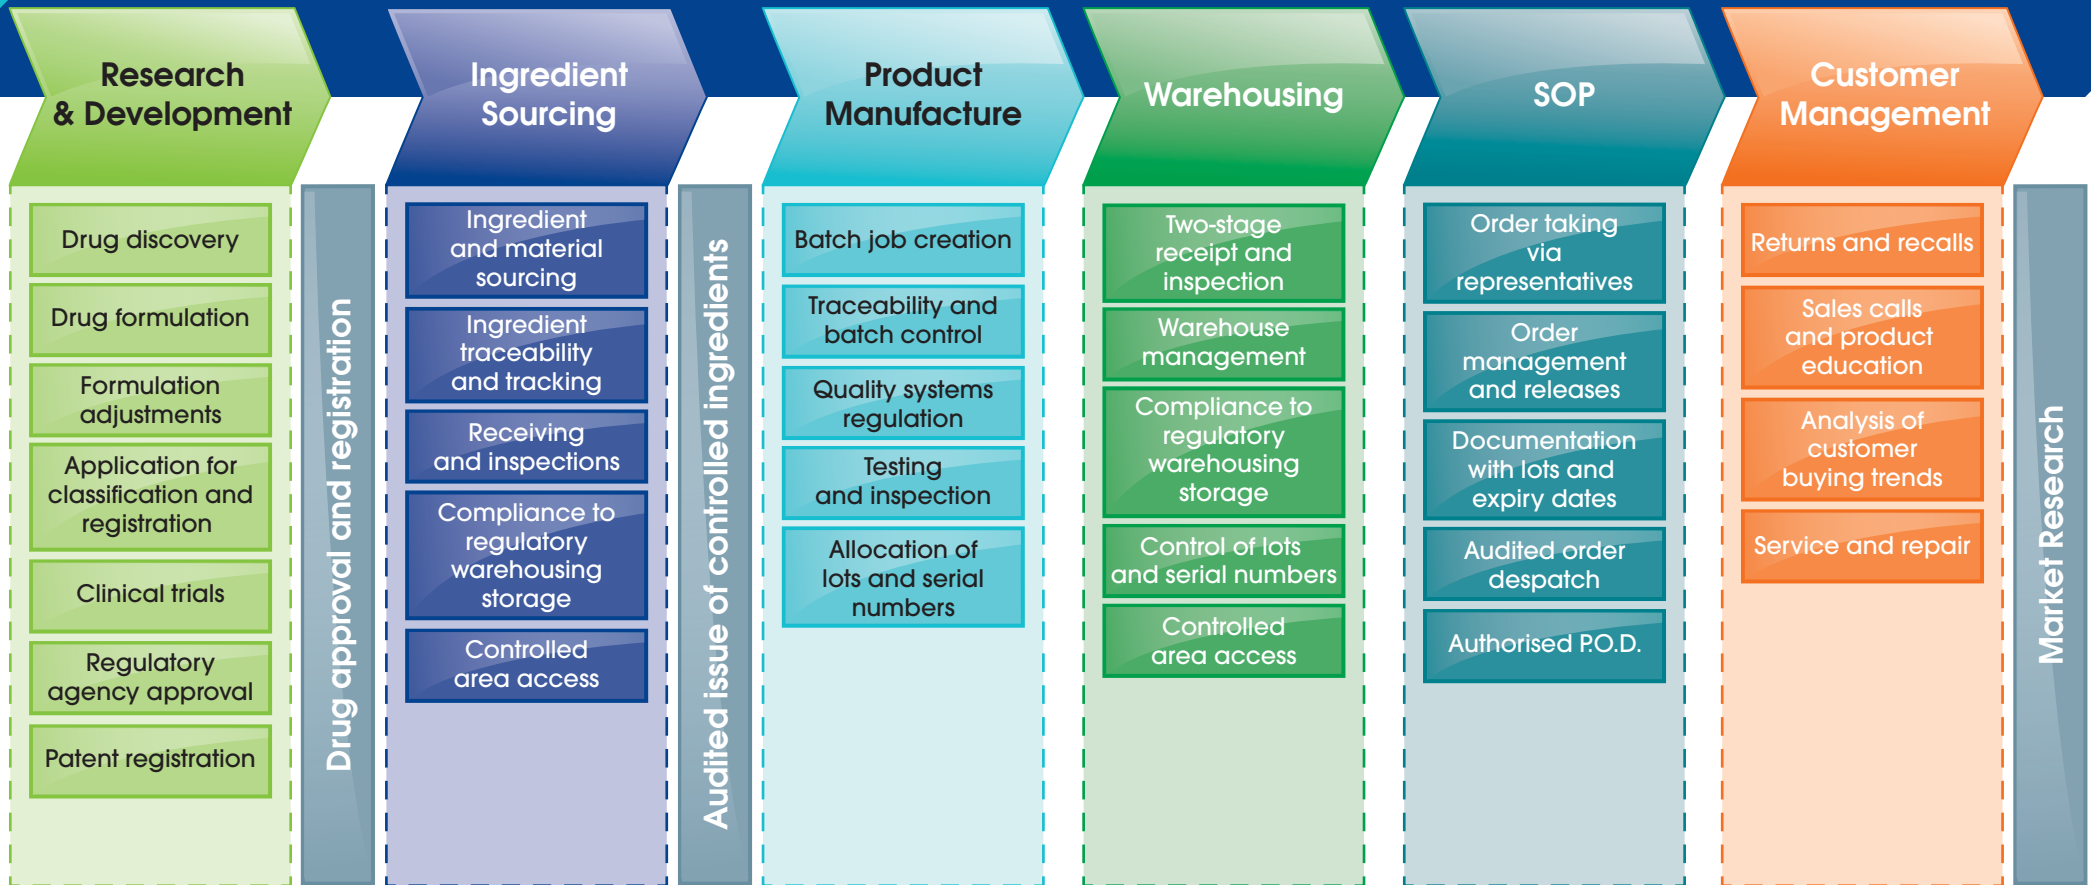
Research & Development

Drug discovery

Drug formulation

Formulation adjustments

Application for classification and registration

Clinical trials

Regulatory agency approval

Patent registration

Drug approval and registration

Ingredient Sourcing

Ingredient and material sourcing

Ingredient traceability and tracking

Receiving and inspections

Compliance to regulatory warehousing storage

Controlled area access

Audited issue of controlled ingredients

Product Manufacture

Batch job creation

Traceability and batch control

Quality systems regulation

Testing and inspection

Allocation of lots and serial numbers

Warehousing

Two-stage receipt and inspection

Warehouse management

Compliance to regulatory warehousing storage

Control of lots and serial numbers

Controlled area access

SOP

Order taking via representatives

Order management and releases

Documentation with lots and expiry dates

Audited order despatch

Authorised P.O.D.

Customer Management

Returns and recalls

Sales calls and product education

Analysis of customer buying trends

Service and repair

Market Research